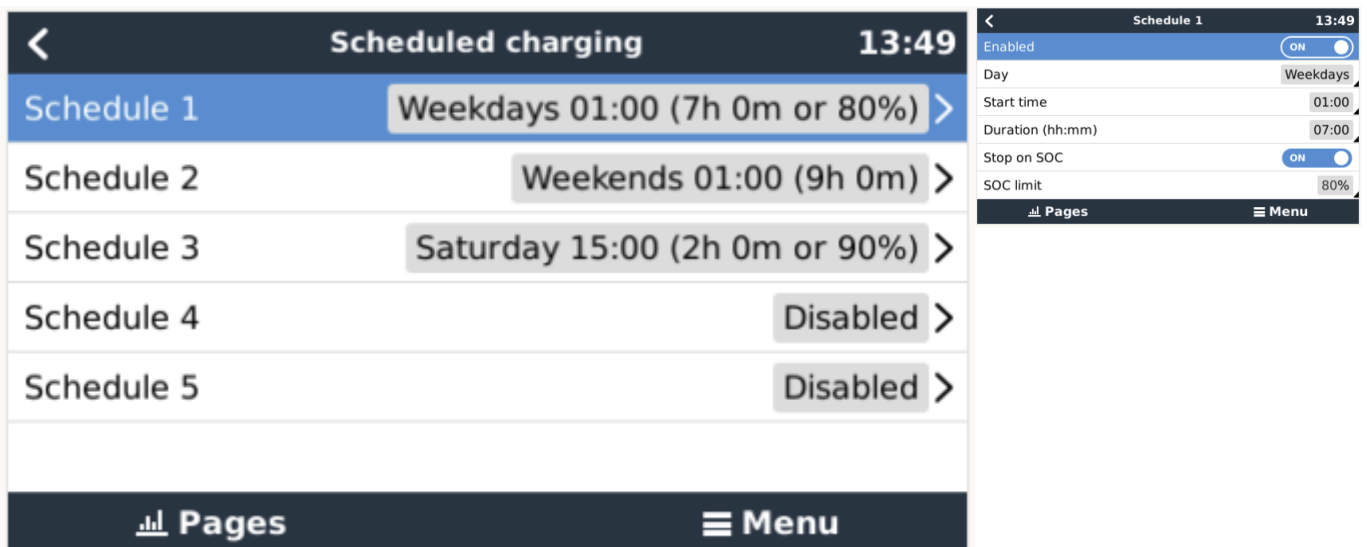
Scheduled charging 13:49

Schedule 1 Weekdays 01:00 (7h 0m or 80%)

Schedule 2 Weekends 01:00 (9h 0m)

Schedule 3 Saturday 15:00 (2h 0m or 90%)

Schedule 4 Disabled

Schedule 5 Disabled

Pages Menu

Schedule 1 13:49

Enabled ON

Day Weekdays

Start time 01:00

Duration (hh:mm) 07:00

Stop on SOC ON

SOC limit 80%

Pages Menu